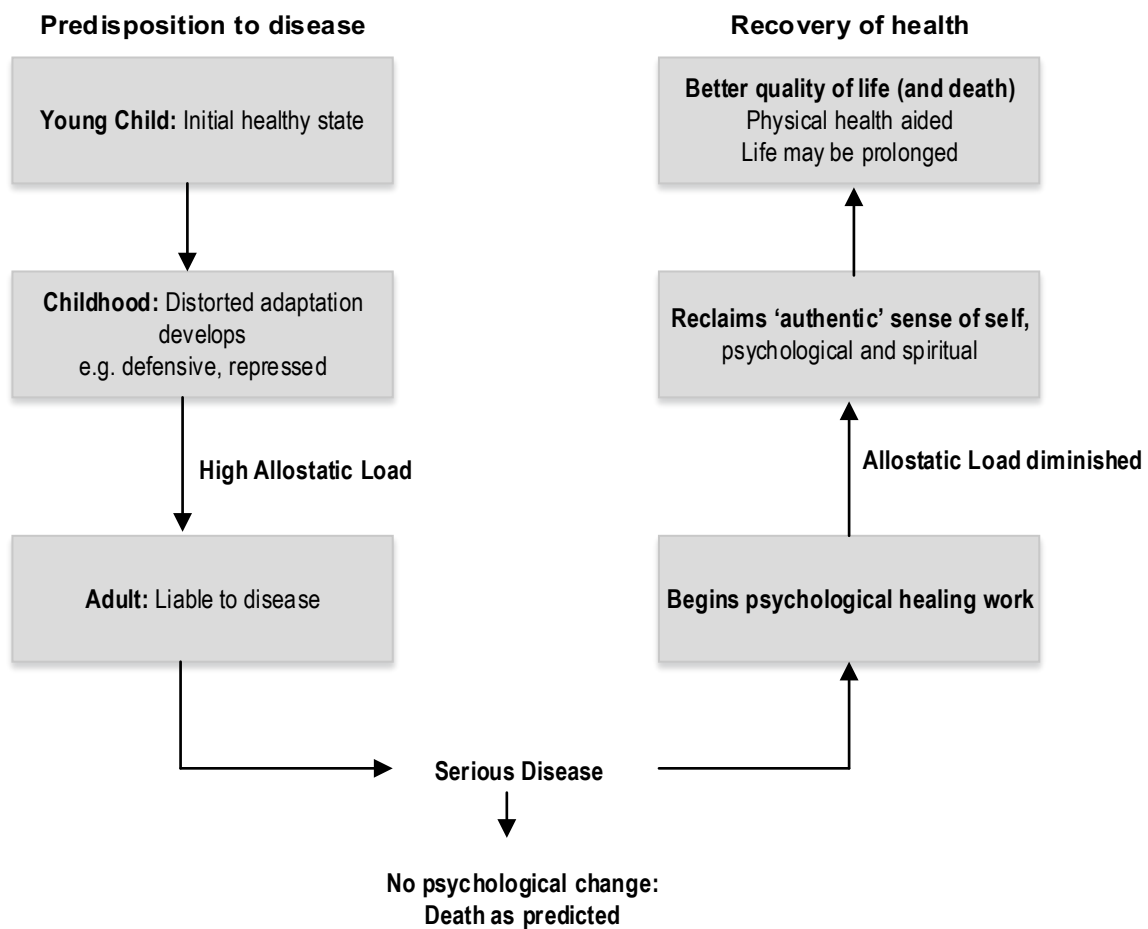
Predisposition to disease

Young Child: Initial healthy state

Childhood: Distorted adaptation develops
e.g. defensive, repressed

High Allostatic Load

Adult: Liable to disease

Recovery of health

Better quality of life (and death)
Physical health aided
Life may be prolonged

Reclaims 'authentic' sense of self, psychological and spiritual

Allostatic Load diminished

Begins psychological healing work

Serious Disease

No psychological change:
Death as predicted